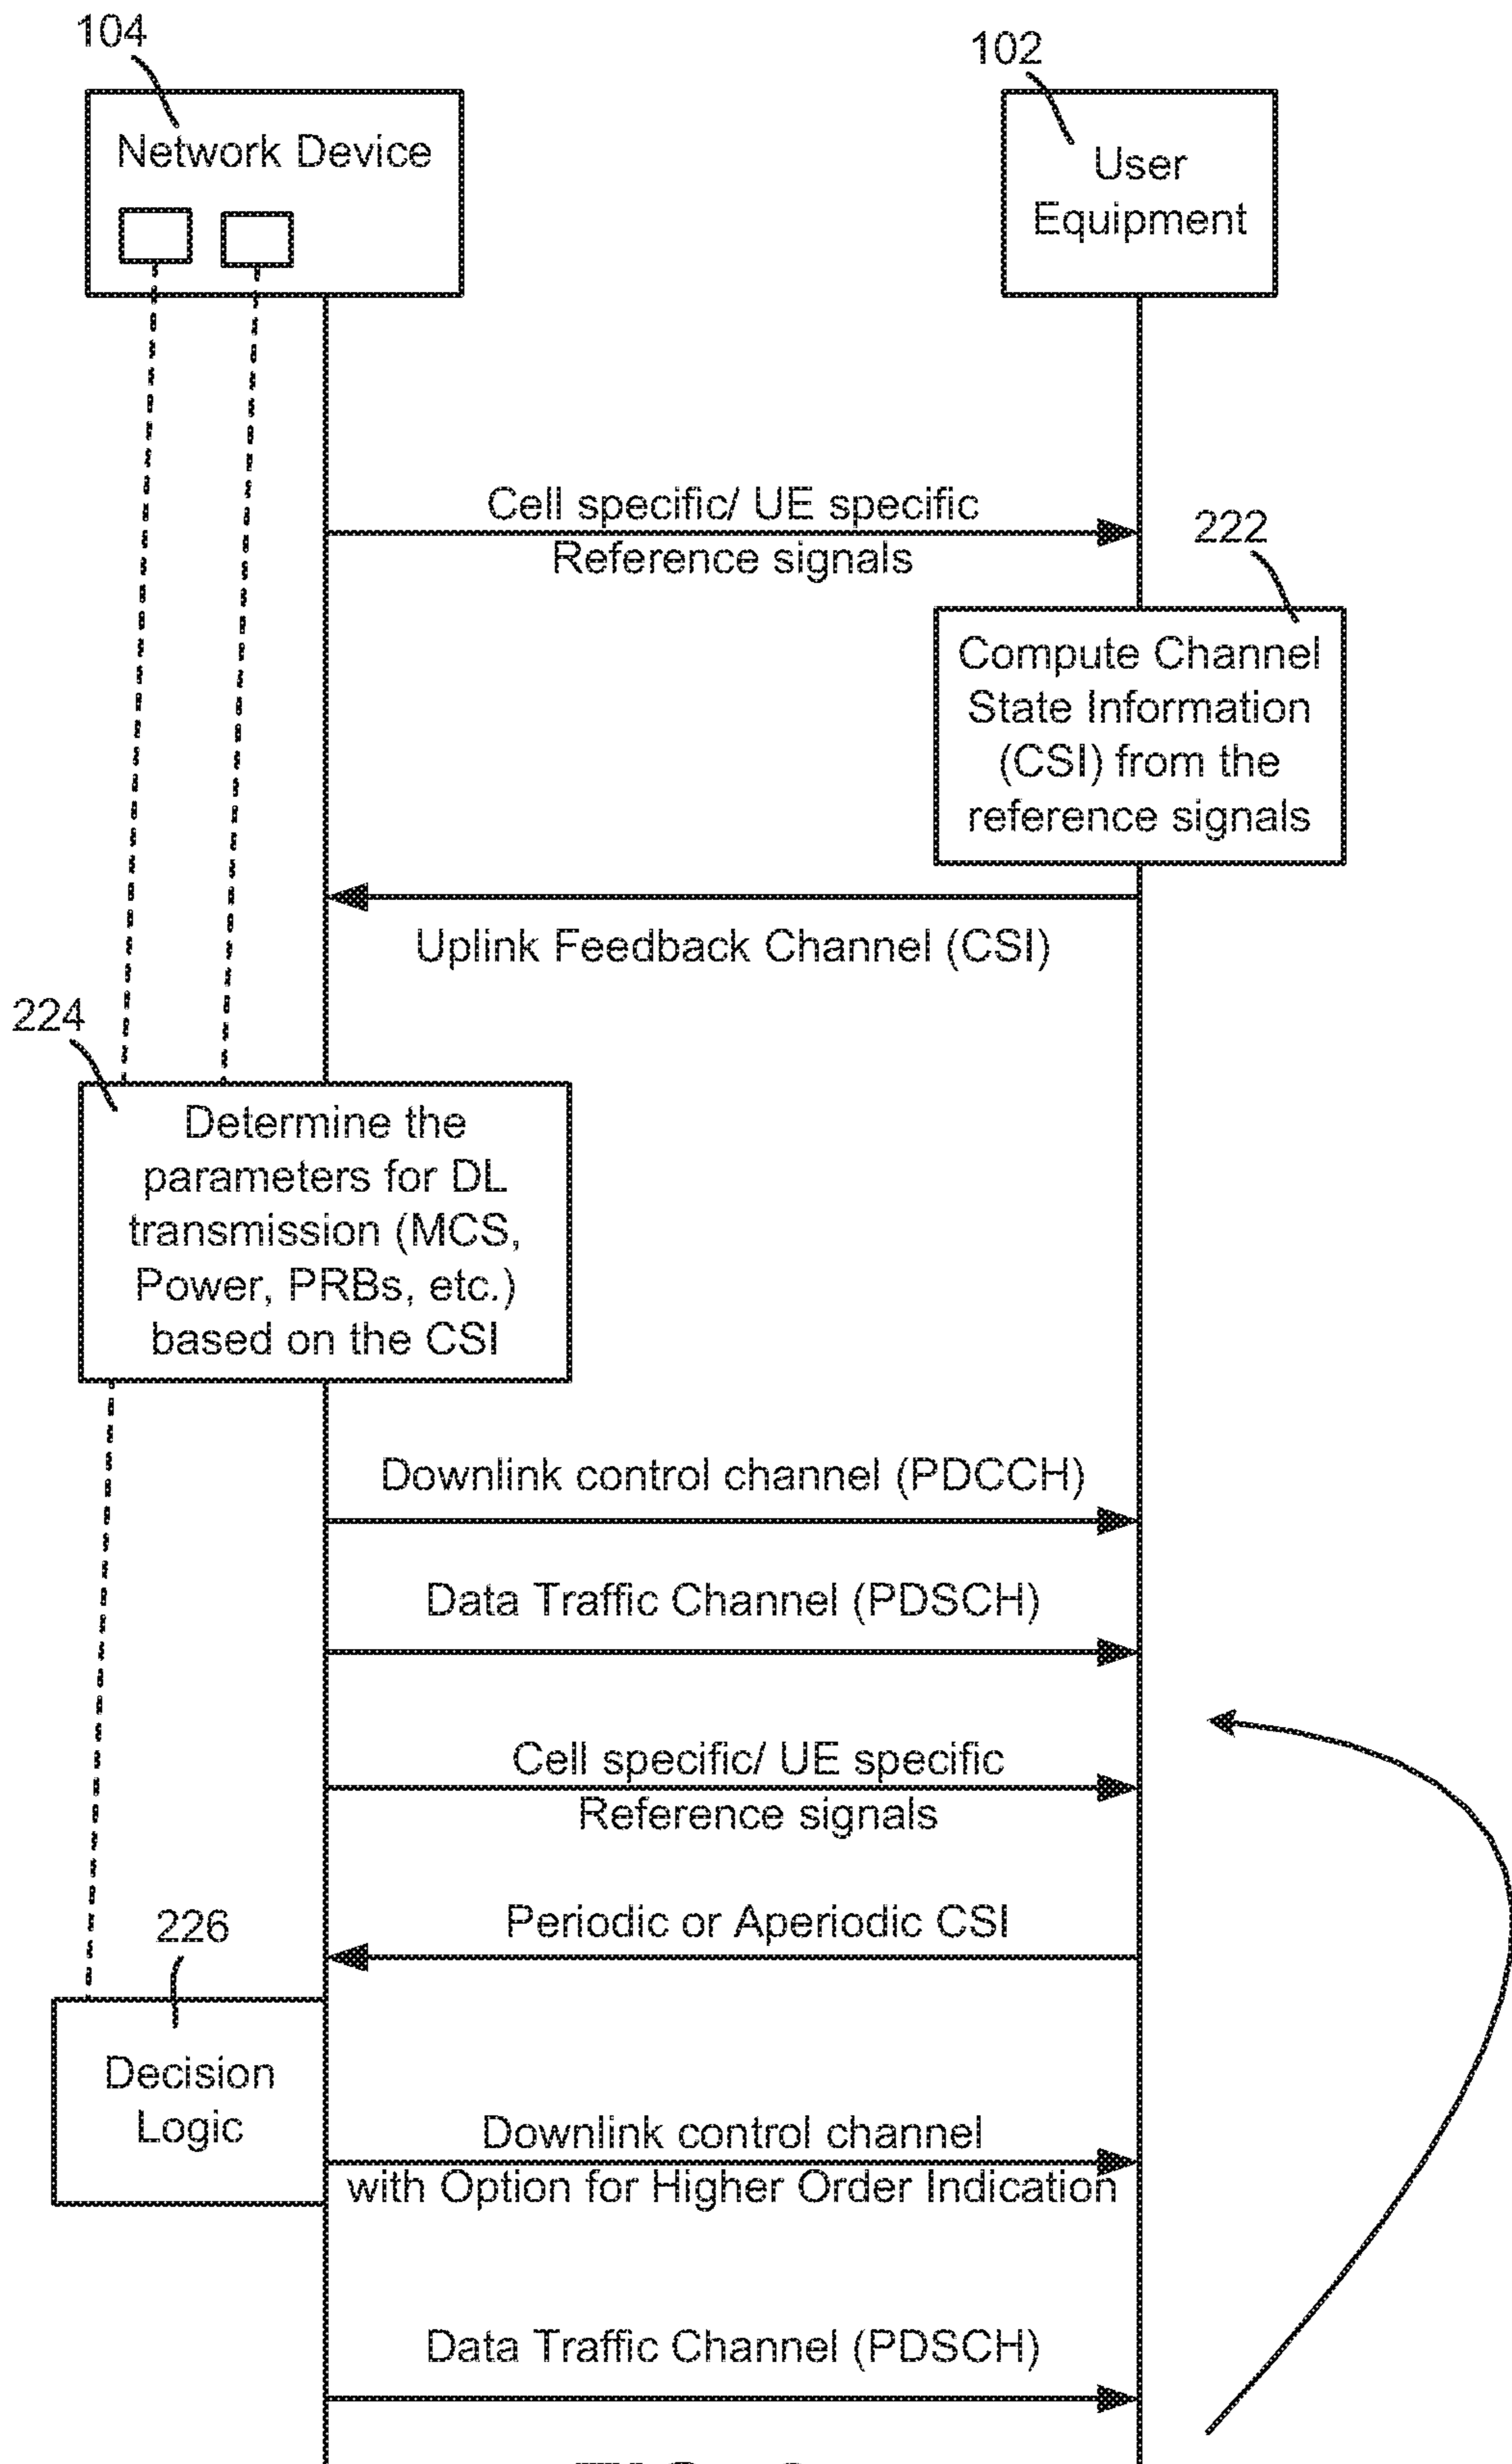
104

Network Device

102

User Equipment

Cell specific/ UE specific Reference signals

222

Compute Channel State Information (CSI) from the reference signals

Uplink Feedback Channel (CSI)

224

Determine the parameters for DL transmission (MCS, Power, PRBs, etc.) based on the CSI

Downlink control channel (PDCCH)

Data Traffic Channel (PDSCH)

Cell specific/ UE specific Reference signals

Periodic or Aperiodic CSI

226

Decision Logic

Downlink control channel with Option for Higher Order Indication

Data Traffic Channel (PDSCH)

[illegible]